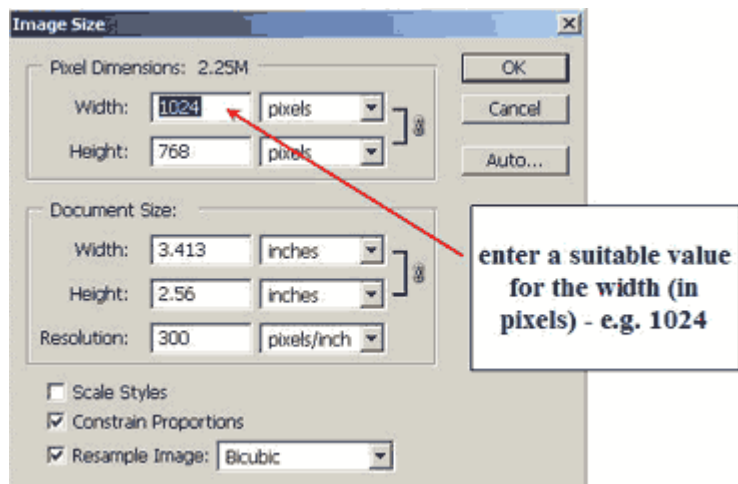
Image Size

Pixel Dimensions: 2.25M

Width: 1024 pixels

Height: 768 pixels

OK

Cancel

Auto...

Document Size:

Width: 3.413 inches

Height: 2.56 inches

Resolution: 300 pixels/inch

enter a suitable value for the width (in pixels) - e.g. 1024

Scale Styles

Constrain Proportions

Resample Image: Bicubic